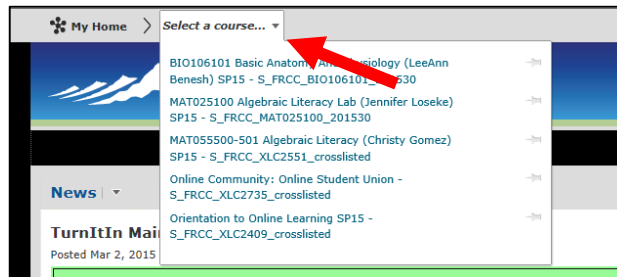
My Home

Select a course...

BIO106101 Basic Anatom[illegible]siology (LeeAnn Benesh) SP15 - S_FRCC_BIO10610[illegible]530

MAT025100 Algebraic Literacy Lab (Jennifer Loseke) SP15 - S_FRCC_MAT025100_201530

MAT055500-501 Algebraic Literacy (Christy Gomez) SP15 - S_FRCC_XLC2551_crosslisted

Online Community: Online Student Union - S_FRCC_XLC2735_crosslisted

Orientation to Online Learning SP15 - S_FRCC_XLC2409_crosslisted

News

TurnItIn Mai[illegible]

Posted Mar 2, 2015